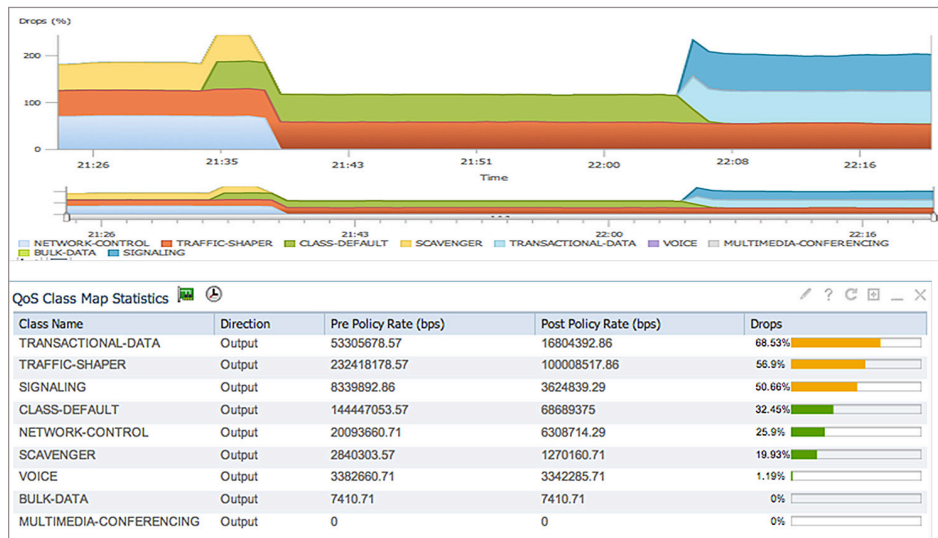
Drops (%)

200

100

0

21:26 21:35 21:43 21:51 22:00 22:08 22:16

Time

21:26 21:43 22:00 22:16

NETWORK-CONTROL TRAFFIC-SHAPER CLASS-DEFAULT SCAVENGER TRANSACTIONAL-DATA VOICE MULTIMEDIA-CONFERENCING BULK-DATA SIGNALING

QoS Class Map Statistics

| Class Name | Direction | Pre Policy Rate (bps) | Post Policy Rate (bps) | Drops |
|---|---|---|---|---|
| TRANSACTIONAL-DATA | Output | 53305678.57 | 16804392.86 | 68.53% |
| TRAFFIC-SHAPER | Output | 232418178.57 | 100008517.86 | 56.9% |
| SIGNALING | Output | 8339892.86 | 3624839.29 | 50.66% |
| CLASS-DEFAULT | Output | 144447053.57 | 68689375 | 32.45% |
| NETWORK-CONTROL | Output | 20093660.71 | 6308714.29 | 25.9% |
| SCAVENGER | Output | 2840303.57 | 1270160.71 | 19.93% |
| VOICE | Output | 3382660.71 | 3342285.71 | 1.19% |
| BULK-DATA | Output | 7410.71 | 7410.71 | 0% |
| MULTIMEDIA-CONFERENCING | Output | 0 | 0 | 0% |